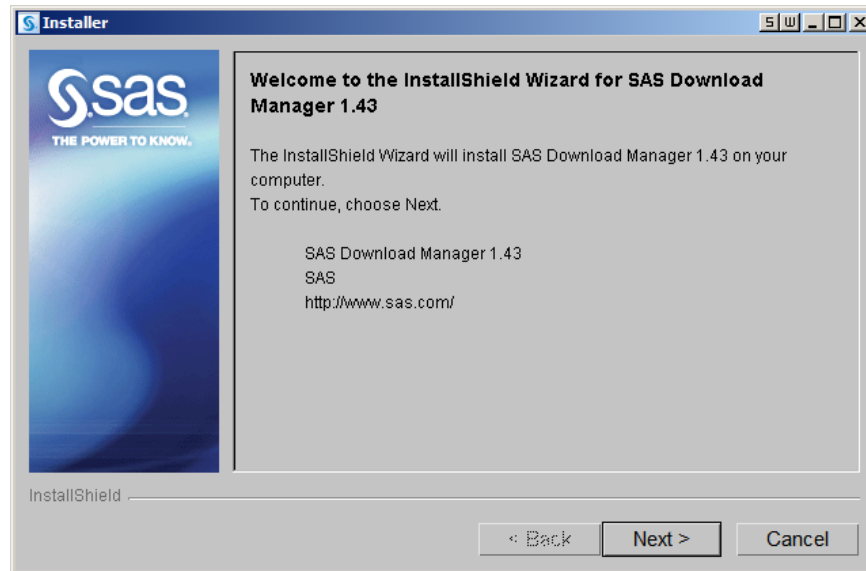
Installer

S W _ □ X

sas
THE POWER TO KNOW.

Welcome to the InstallShield Wizard for SAS Download Manager 1.43

The InstallShield Wizard will install SAS Download Manager 1.43 on your computer.
To continue, choose Next.

SAS Download Manager 1.43
SAS
http://www.sas.com/

InstallShield

< Back

Next >

Cancel